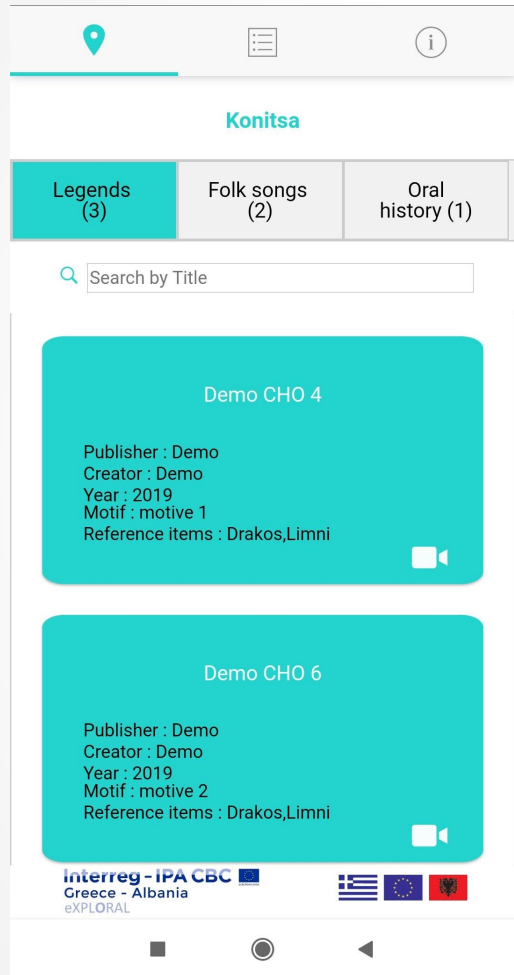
Konitsa

Legends (3)

Folk songs (2)

Oral history (1)

Search by Title

Demo CHO 4

Publisher : Demo
Creator : Demo
Year : 2019
Motif : motive 1
Reference items : Drakos,Limni

Demo CHO 6

Publisher : Demo
Creator : Demo
Year : 2019
Motif : motive 2
Reference items : Drakos,Limni

Interreg - IPA CBC
Greece - Albania
eXPLORAL